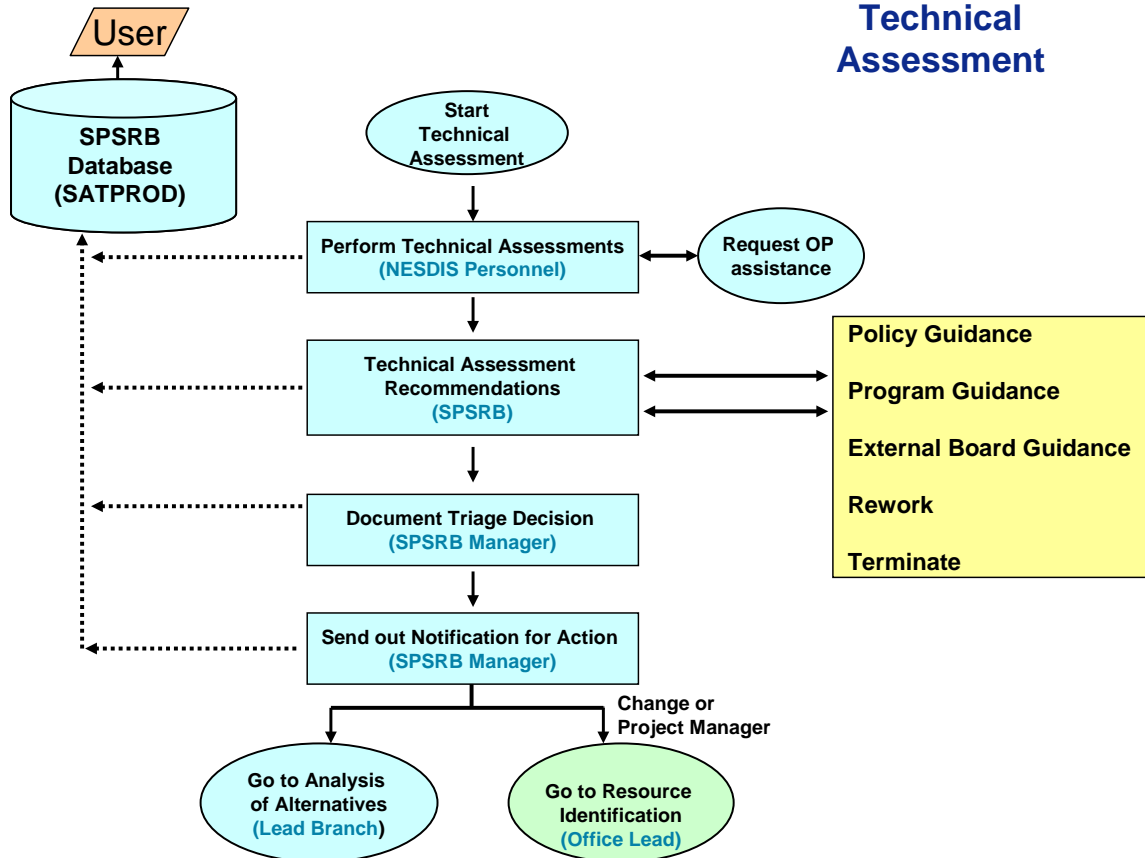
Technical Assessment

User

SPSRB Database (SATPROD)

Start Technical Assessment

Perform Technical Assessments (NESDIS Personnel)

Request OP assistance

Technical Assessment Recommendations (SPSRB)

Policy Guidance

Program Guidance

External Board Guidance

Rework

Terminate

Document Triage Decision (SPSRB Manager)

Send out Notification for Action (SPSRB Manager)

Change or Project Manager

Go to Analysis of Alternatives (Lead Branch)

Go to Resource Identification (Office Lead)